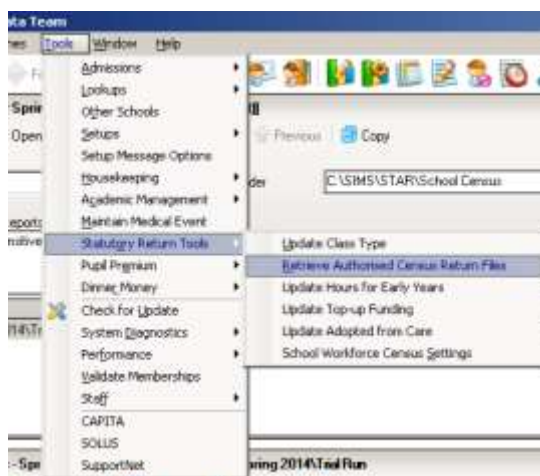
ata Team
es Tools Window Help
Admissions
Lookups
Other Schools
Setups
Setup Message Options
Housekeeping
Academic Management
Maintain Medical Event
Statutory Return Tools
Pupil Premium
Dinner Money
Check for Update
System Diagnostics
Performance
Validate Memberships
Staff
CAPITA
SOLUS
SupportNet
Spri
Open
eports
ntive
14\Tr
-Spr
Previous Copy
der C:\SIMS\STAR\School Census
Update Class Type
Retrieve Authorised Census Return Files
Update Hours for Early Years
Update Top-up Funding
Update Adopted from Care
School Workforce Census Settings
ring 2014\Trial Run